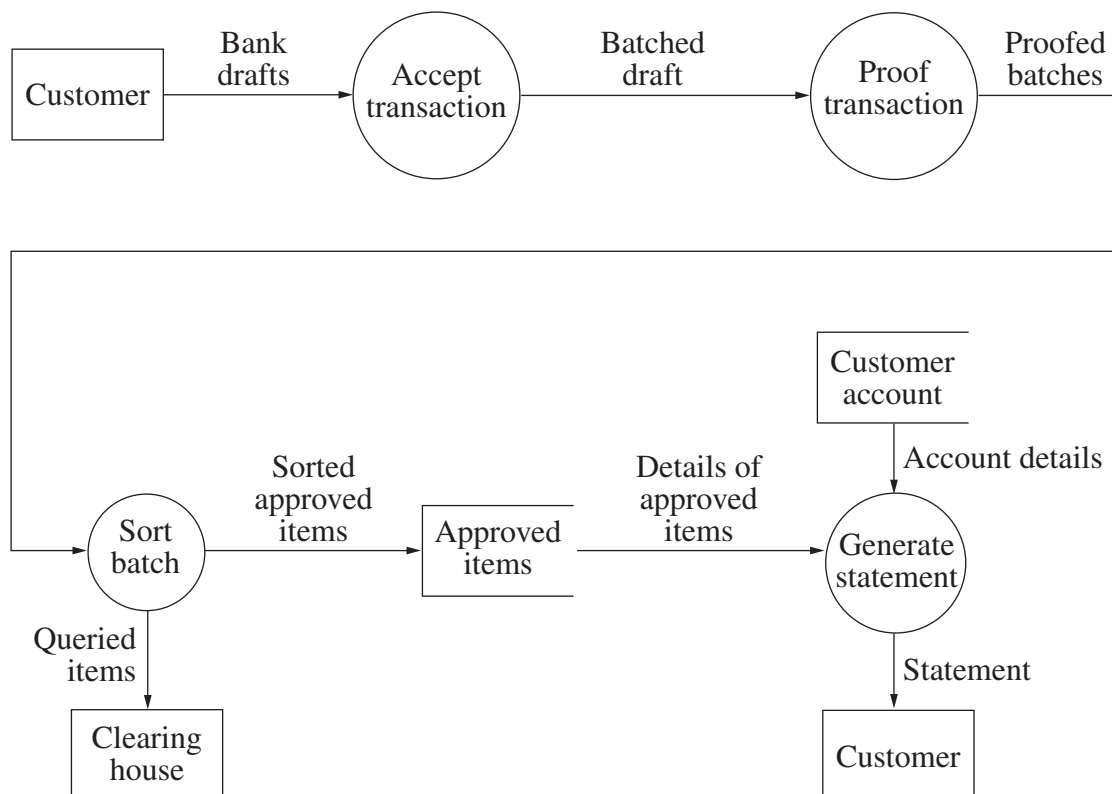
Customer
Bank drafts
Accept transaction
Batched draft
Proof transaction
Proofed batches

Customer account
Account details
Sort batch
Sorted approved items
Approved items
Details of approved items
Generate statement
Queried items
Statement
Clearing house
Customer